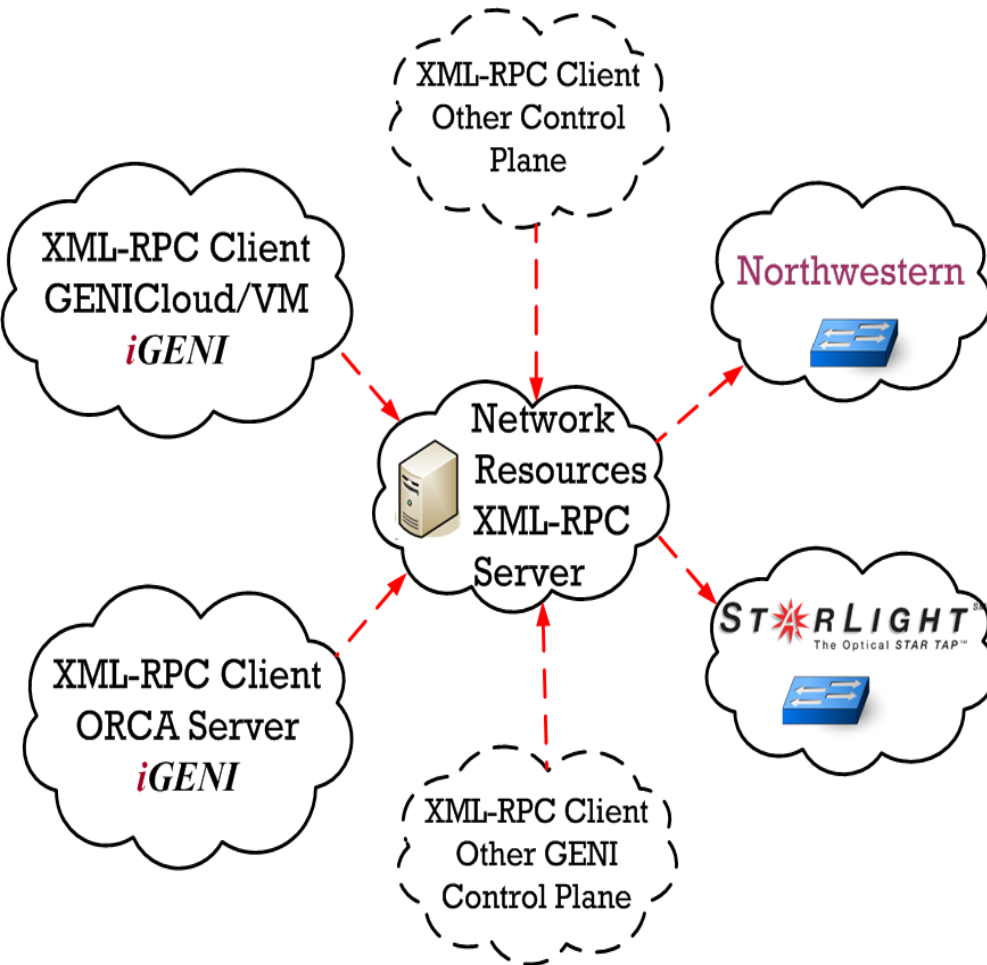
XML-RPC Client
Other Control
Plane

XML-RPC Client
GENICloud/VM
iGENI

Northwestern

Network
Resources
XML-RPC
Server

STARLIGHT SM
The Optical STAR TAP™

XML-RPC Client
ORCA Server
iGENI

XML-RPC Client
Other GENI
Control Plane